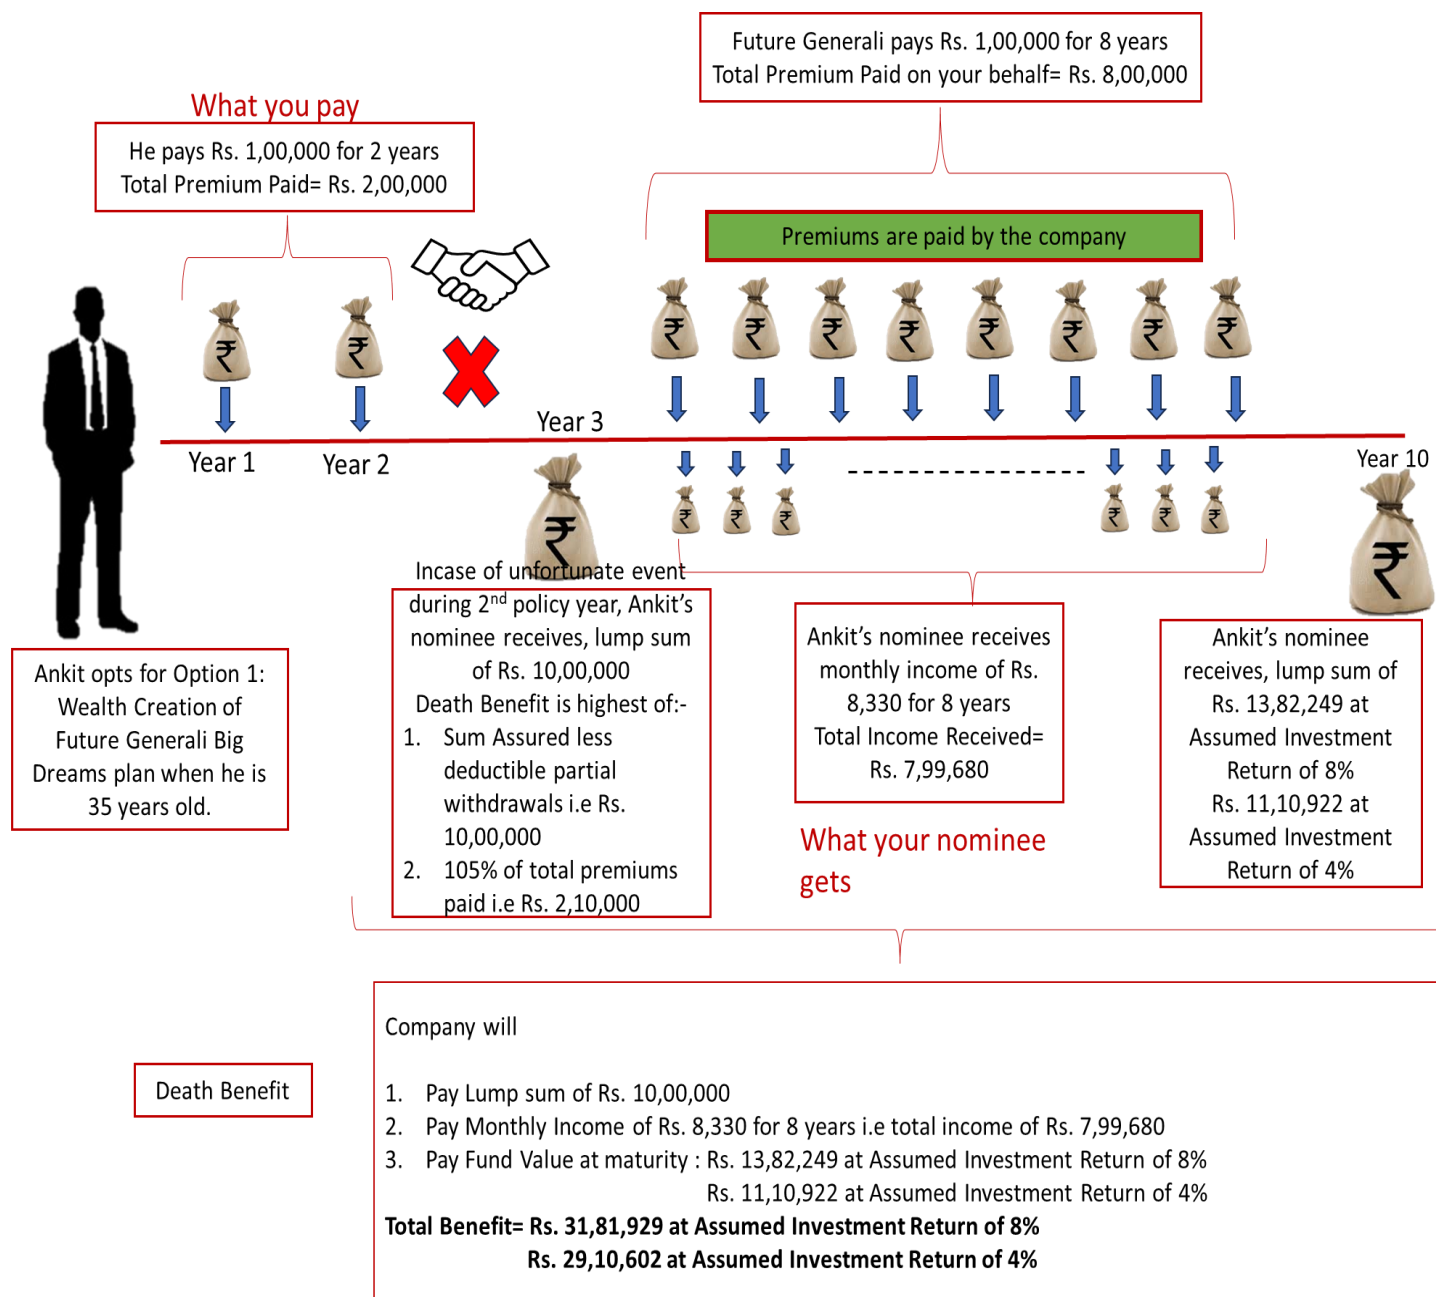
Future Generali pays Rs. 1,00,000 for 8 years
Total Premium Paid on your behalf= Rs. 8,00,000

What you pay

He pays Rs. 1,00,000 for 2 years
Total Premium Paid= Rs. 2,00,000

Premiums are paid by the company

₹ ₹ ₹ ₹ ₹ ₹ ₹ ₹ ₹ ₹

Year 1 Year 2 Year 3 Year 10

₹ ₹ ₹ ₹ ₹ ₹ ₹ ₹

Incase of unfortunate event during 2$^{nd}$ policy year, Ankit's nominee receives, lump sum of Rs. 10,00,000
Death Benefit is highest of:-
1. Sum Assured less deductible partial withdrawals i.e Rs. 10,00,000
2. 105% of total premiums paid i.e Rs. 2,10,000

Ankit's nominee receives monthly income of Rs. 8,330 for 8 years
Total Income Received= Rs. 7,99,680

Ankit's nominee receives, lump sum of Rs. 13,82,249 at Assumed Investment Return of 8%
Rs. 11,10,922 at Assumed Investment Return of 4%

Ankit opts for Option 1: Wealth Creation of Future Generali Big Dreams plan when he is 35 years old.

What your nominee gets

Death Benefit

Company will

1. Pay Lump sum of Rs. 10,00,000
2. Pay Monthly Income of Rs. 8,330 for 8 years i.e total income of Rs. 7,99,680
3. Pay Fund Value at maturity : Rs. 13,82,249 at Assumed Investment Return of 8%
Rs. 11,10,922 at Assumed Investment Return of 4%
**Total Benefit= Rs. 31,81,929 at Assumed Investment Return of 8%**
**Rs. 29,10,602 at Assumed Investment Return of 4%**